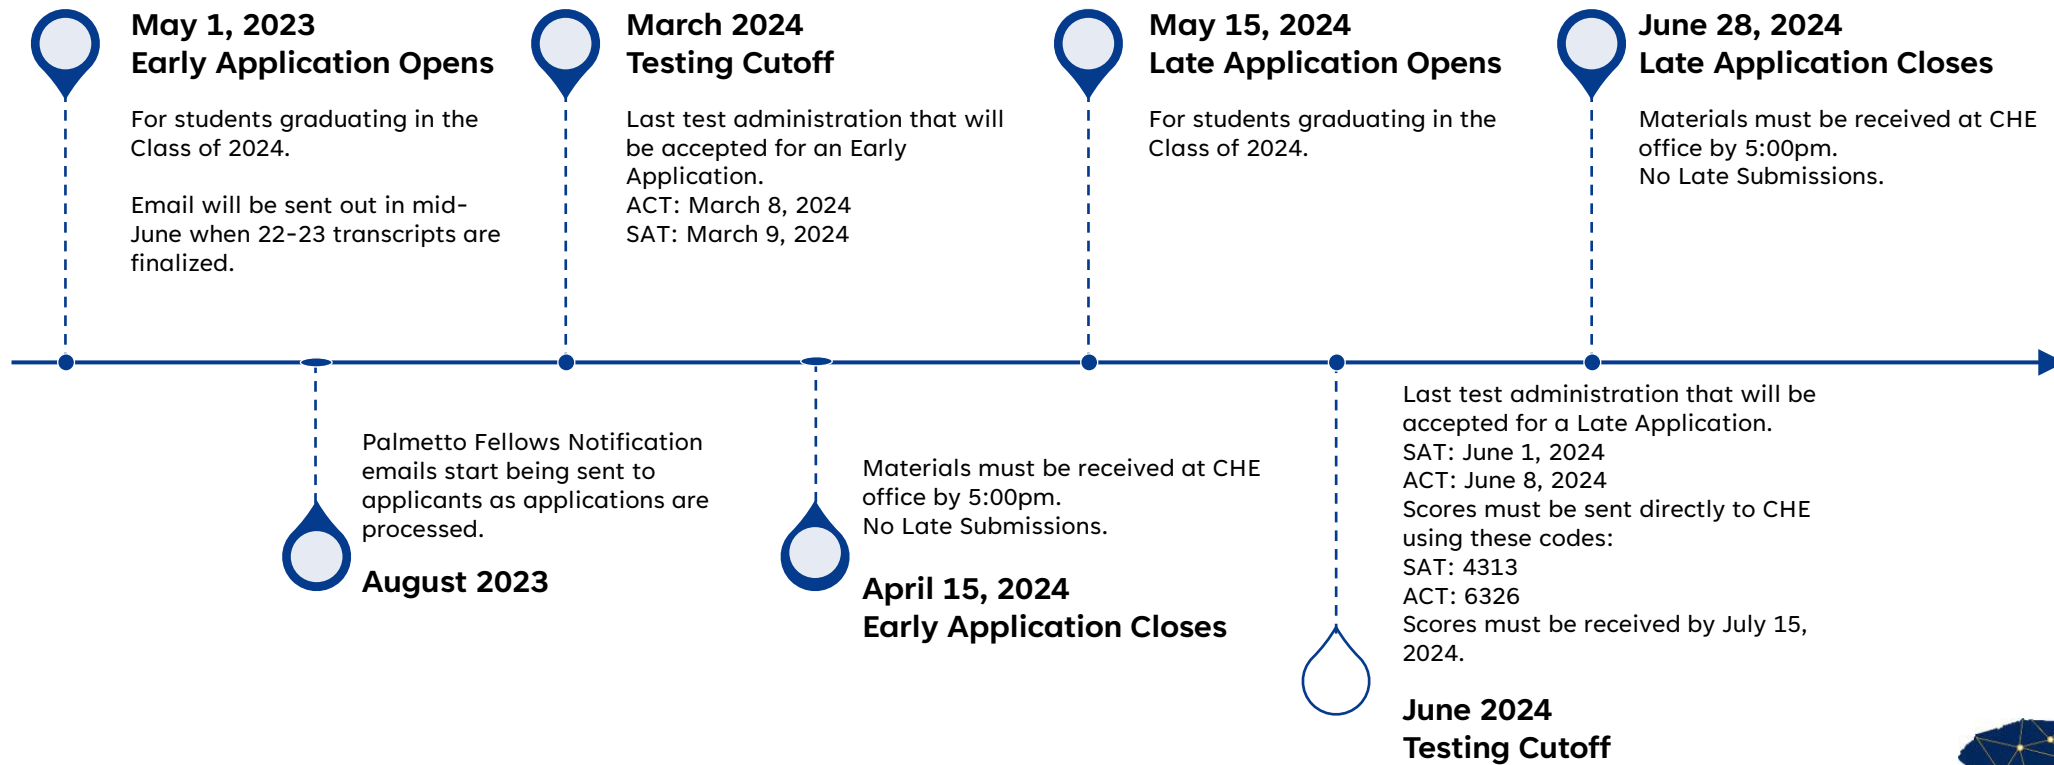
May 1, 2023
Early Application Opens

For students graduating in the Class of 2024.

Email will be sent out in mid-June when 22-23 transcripts are finalized.

March 2024
Testing Cutoff

Last test administration that will be accepted for an Early Application.
ACT: March 8, 2024
SAT: March 9, 2024

May 15, 2024
Late Application Opens

For students graduating in the Class of 2024.

June 28, 2024
Late Application Closes

Materials must be received at CHE office by 5:00pm.
No Late Submissions.

Palmetto Fellows Notification emails start being sent to applicants as applications are processed.

August 2023

Materials must be received at CHE office by 5:00pm.
No Late Submissions.

April 15, 2024
Early Application Closes

Last test administration that will be accepted for a Late Application.
SAT: June 1, 2024
ACT: June 8, 2024
Scores must be sent directly to CHE using these codes:
SAT: 4313
ACT: 6326
Scores must be received by July 15, 2024.

June 2024
Testing Cutoff